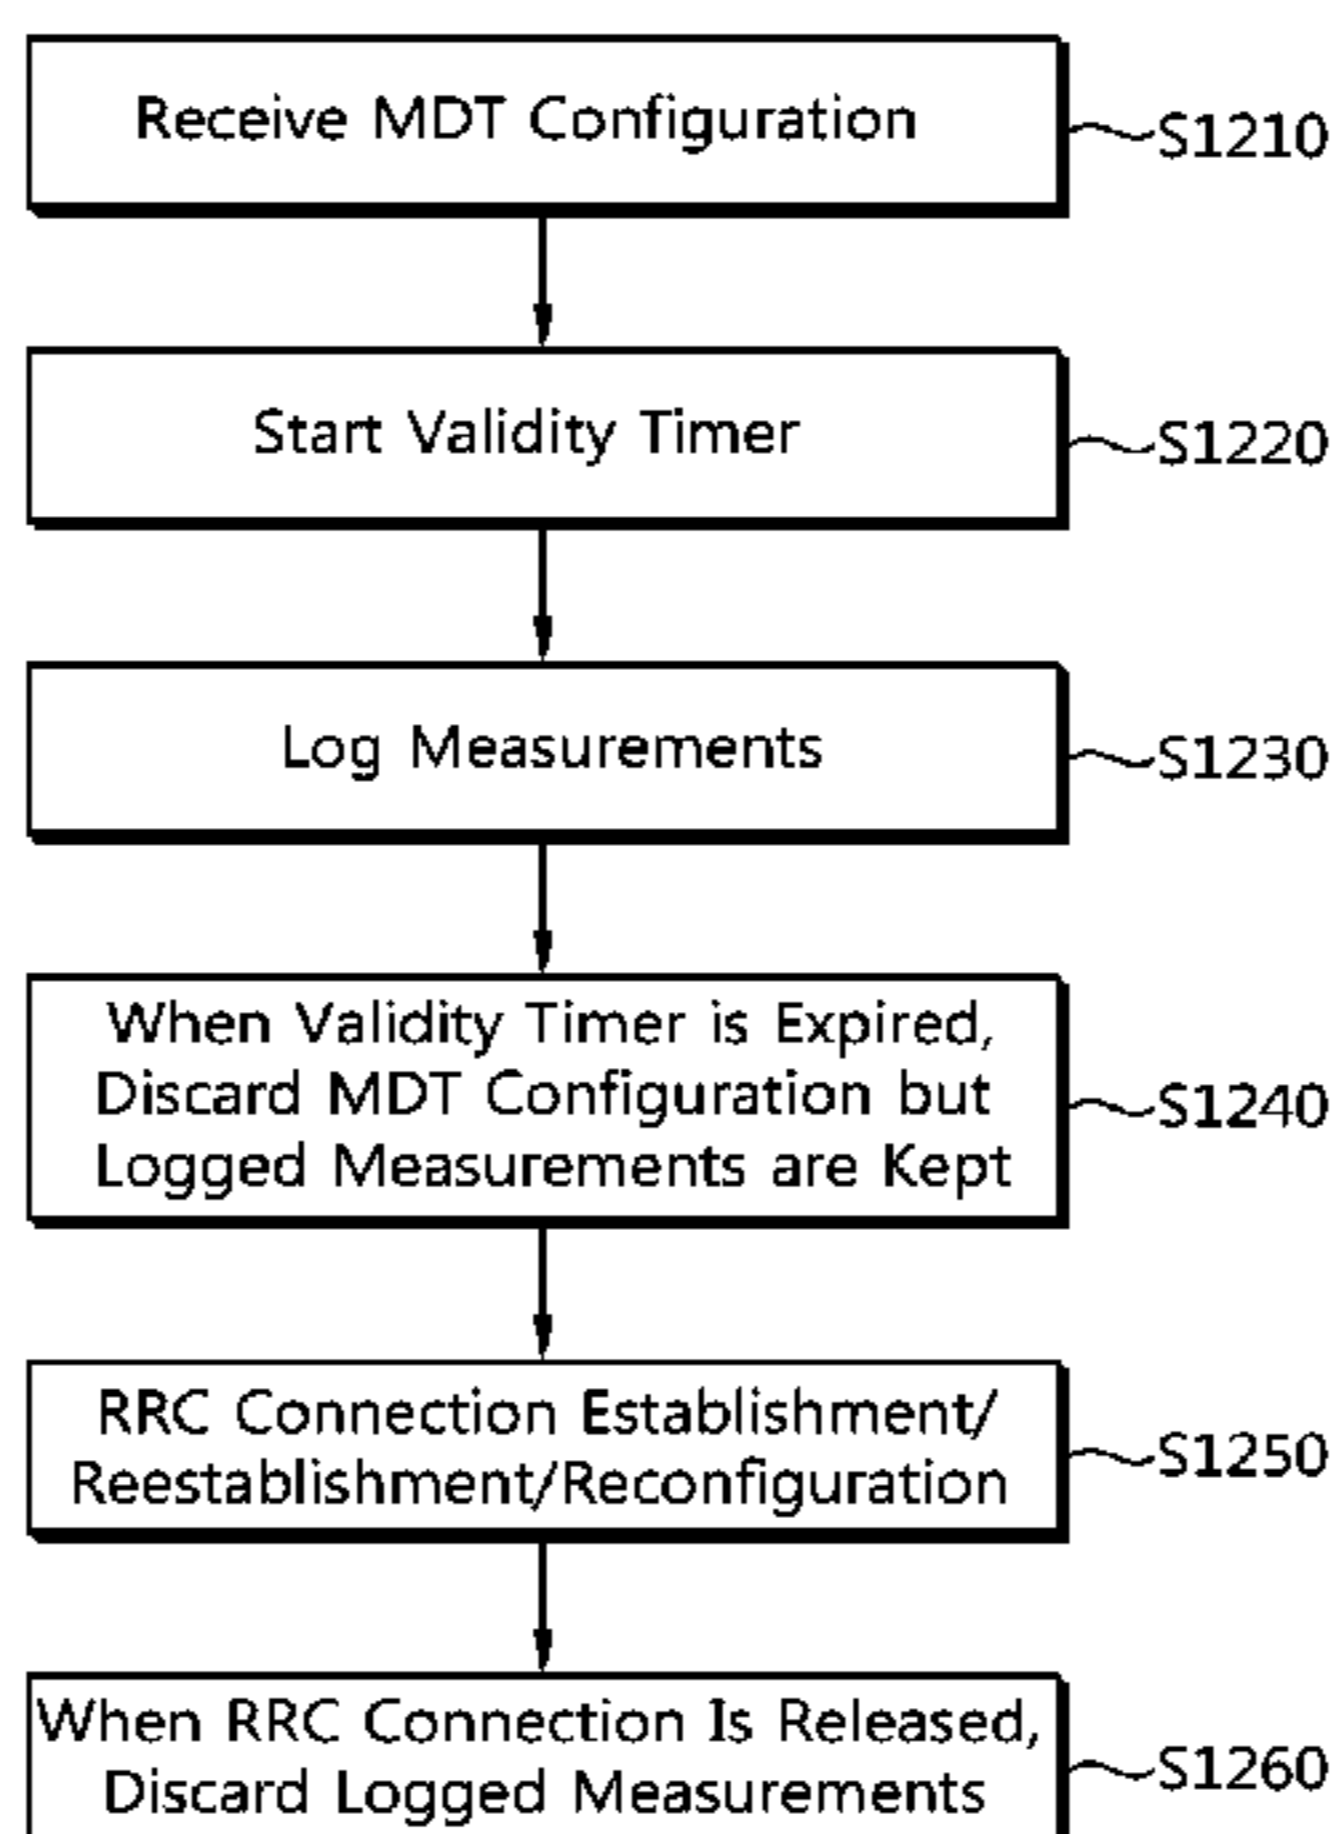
Receive MDT Configuration
S1210

Start Validity Timer
S1220

Log Measurements
S1230

When Validity Timer is Expired, Discard MDT Configuration but Logged Measurements are Kept
S1240

RRC Connection Establishment/ Reestablishment/Reconfiguration
S1250

When RRC Connection Is Released, Discard Logged Measurements
S1260